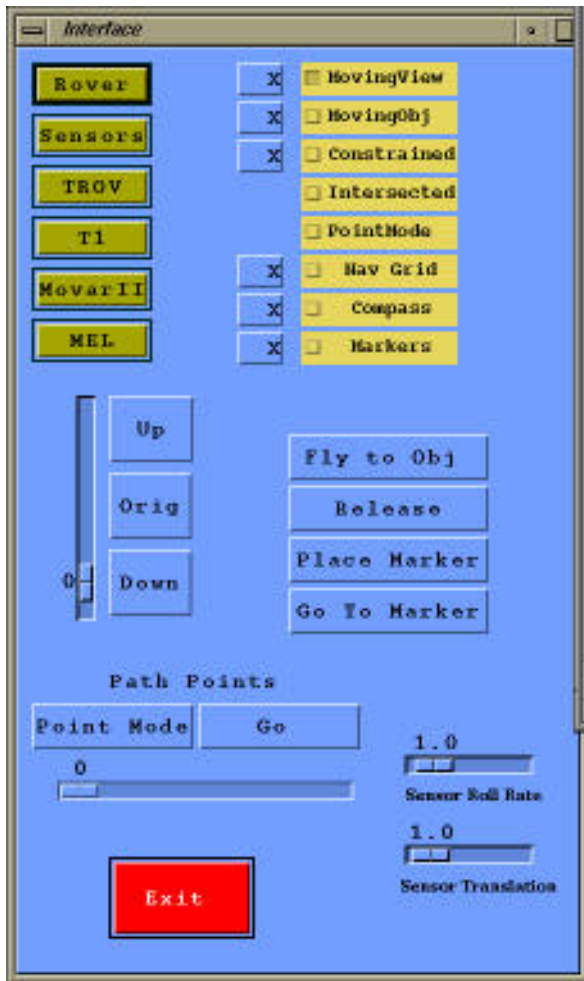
Interface

Rover
Sensors
TROV
T1
MovarII
MEL

X MovingView
X MovingObj
X Constrained
Intersected
PointMode
X Nav Grid
X Compass
X Markers

0
Up
Orig
Down

Fly to Obj
Release
Place Marker
Go To Marker

Path Points
Point Mode
Go
0

1.0
Sensor Roll Rate
1.0
Sensor Translation

Exit